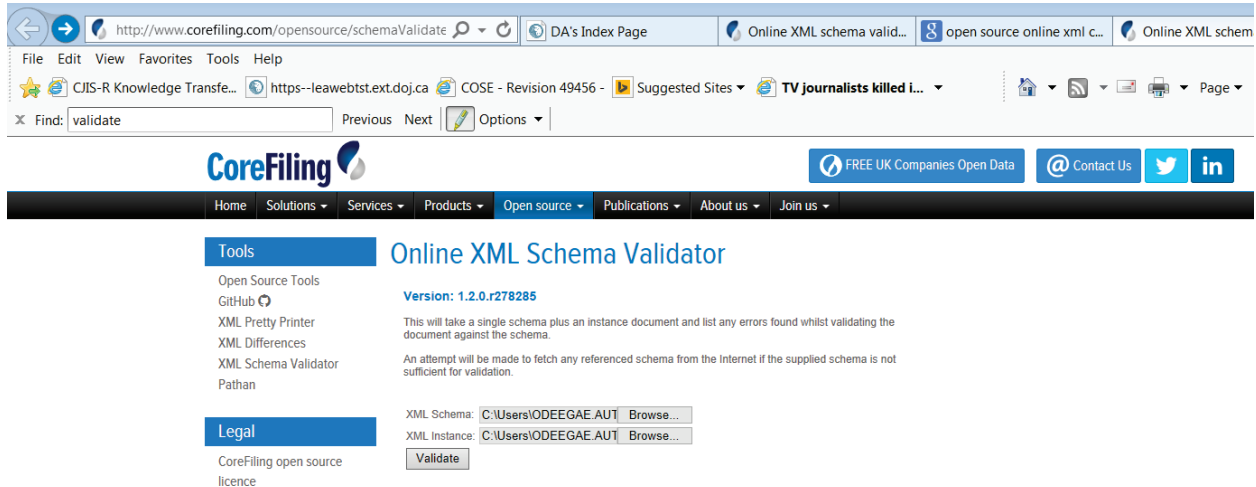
http://www.corefiling.com/opensource/schemaValidate
DA's Index Page
Online XML schema valid...
open source online xml c...
Online XML schem

File Edit View Favorites Tools Help

CJIS-R Knowledge Transfe... https--leawebtst.ext.doj.ca COSE - Revision 49456 - Suggested Sites TV journalists killed i... Page

Find: validate Previous Next Options

CoreFiling

FREE UK Companies Open Data
Contact Us

Home Solutions Services Products Open source Publications About us Join us

Tools
Open Source Tools
GitHub
XML Pretty Printer
XML Differences
XML Schema Validator
Pathan

Legal
CoreFiling open source licence

Online XML Schema Validator

Version: 1.2.0.r278285

This will take a single schema plus an instance document and list any errors found whilst validating the document against the schema.

An attempt will be made to fetch any referenced schema from the Internet if the supplied schema is not sufficient for validation.

XML Schema: C:\Users\ODEEGAE.AUT Browse...
XML Instance: C:\Users\ODEEGAE.AUT Browse...
Validate